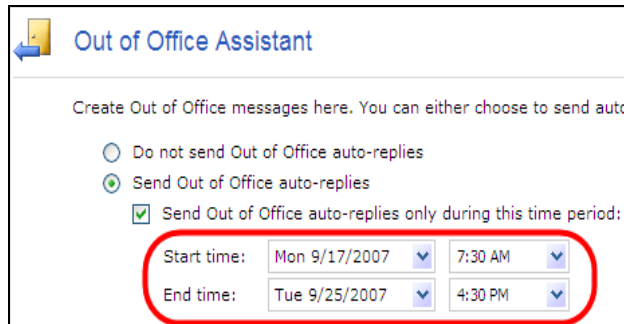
Out of Office Assistant

Create Out of Office messages here. You can either choose to send aut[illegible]

Do not send Out of Office auto-replies

Send Out of Office auto-replies

Send Out of Office auto-replies only during this time period:

Start time: Mon 9/17/2007 7:30 AM

End time: Tue 9/25/2007 4:30 PM